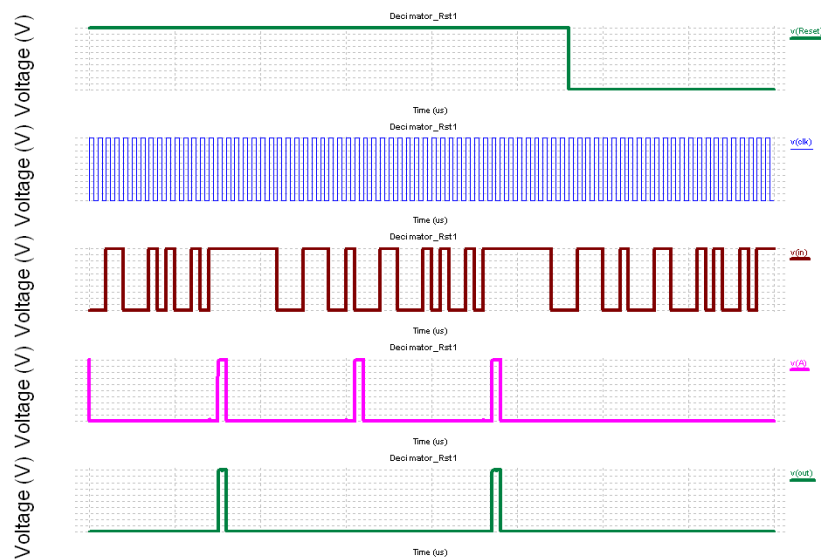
Voltage (V)
Decimator_Rst1
v(Reset
Time (us)

Voltage (V)
Decimator_Rst1
v(clk)
Time (us)

Voltage (V)
Decimator_Rst1
v(in)
Time (us)

Voltage (V)
Decimator_Rst1
v(A)
Time (us)

Voltage (V)
Decimator_Rst1
v(out)
Time (us)